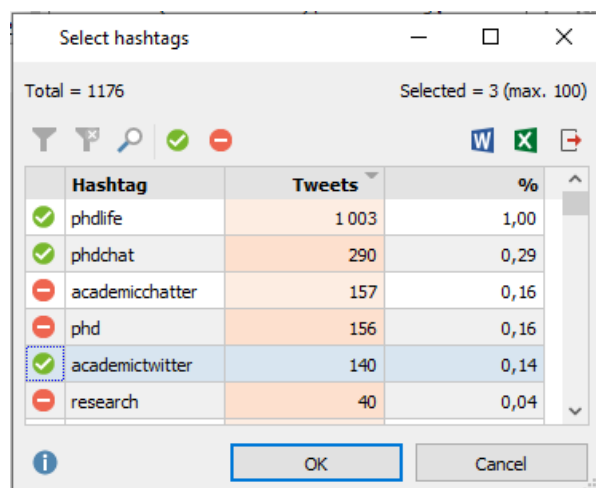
Select hashtags

Total = 1176

Selected = 3 (max. 100)

|  | Hashtag | Tweets | % |
|---|---|---|---|
|  | phdlife | 1 003 | 1,00 |
|  | phdchat | 290 | 0,29 |
|  | academicchatter | 157 | 0,16 |
|  | phd | 156 | 0,16 |
|  | academictwitter | 140 | 0,14 |
|  | research | 40 | 0,04 |

OK

Cancel